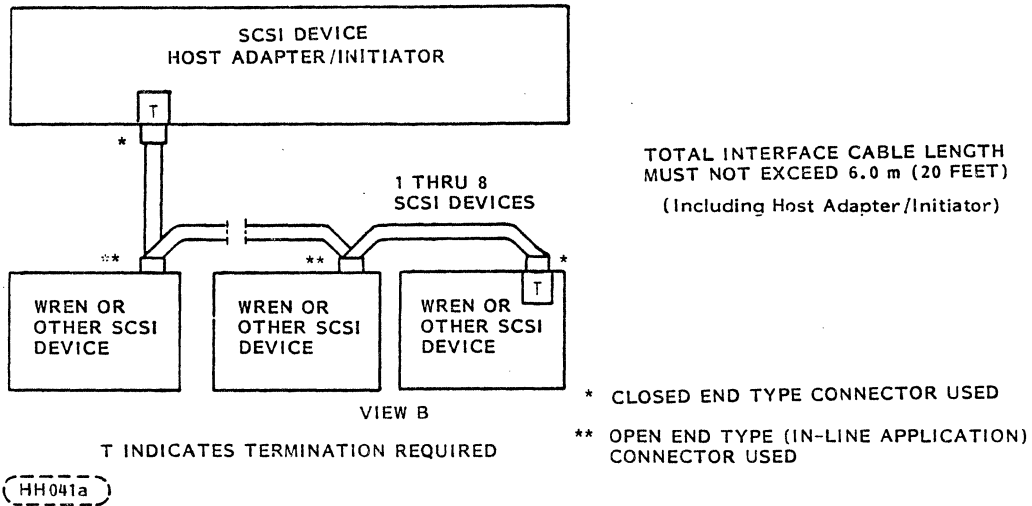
SCSI DEVICE
HOST ADAPTER/INITIATOR

T

*

TOTAL INTERFACE CABLE LENGTH MUST NOT EXCEED 6.0 m (20 FEET)

(Including Host Adapter/Initiator)

1 THRU 8
SCSI DEVICES

**

**

*

T

WREN OR OTHER SCSI DEVICE

WREN OR OTHER SCSI DEVICE

WREN OR OTHER SCSI DEVICE

VIEW B

T INDICATES TERMINATION REQUIRED

* CLOSED END TYPE CONNECTOR USED

** OPEN END TYPE (IN-LINE APPLICATION) CONNECTOR USED

HH041a